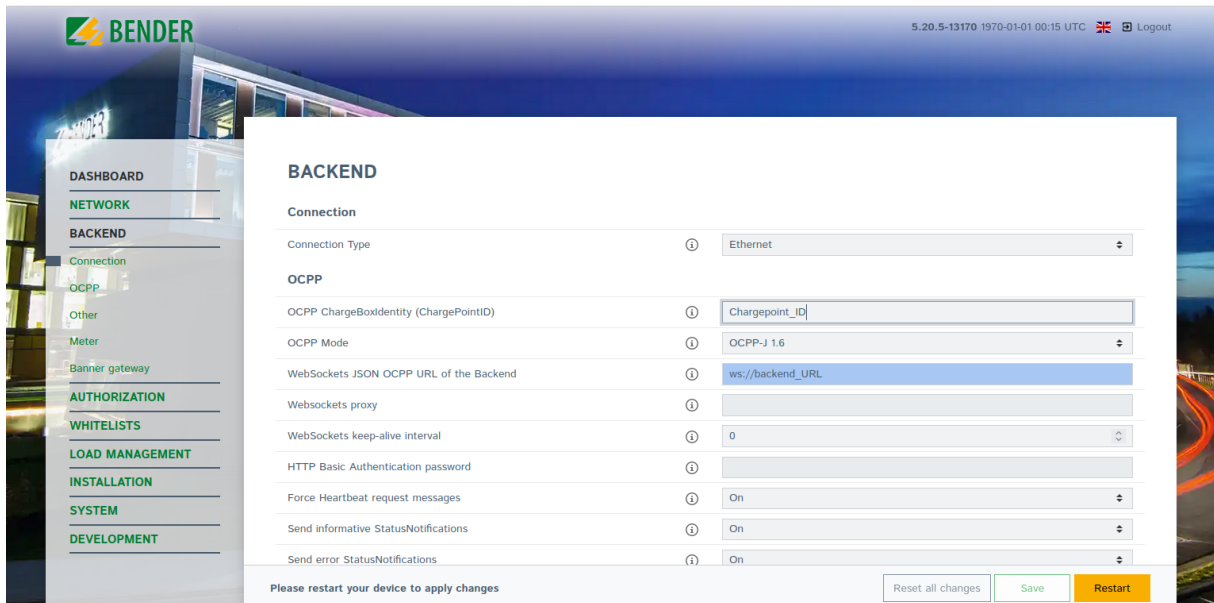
BENDER

5.20.5-13170 1970-01-01 00:15 UTC Logout

DASHBOARD
NETWORK
BACKEND
Connection
OCPP
Other
Meter
Banner gateway
AUTHORIZATION
WHITELISTS
LOAD MANAGEMENT
INSTALLATION
SYSTEM
DEVELOPMENT

BACKEND

Connection

| | |
|---|---|
| Connection Type | Ethernet |

OCPP

| | |
|---|---|
| OCPP ChargeBoxIdentity (ChargePointID) | Chargepoint_ID |
| OCPP Mode | OCPP-J 1.6 |
| WebSockets JSON OCPP URL of the Backend | ws://backend_URL |
| Websockets proxy | |
| WebSockets keep-alive interval | 0 |
| HTTP Basic Authentication password | |
| Force Heartbeat request messages | On |
| Send informative StatusNotifications | On |
| Send error StatusNotifications | On |

Please restart your device to apply changes

Reset all changes Save Restart